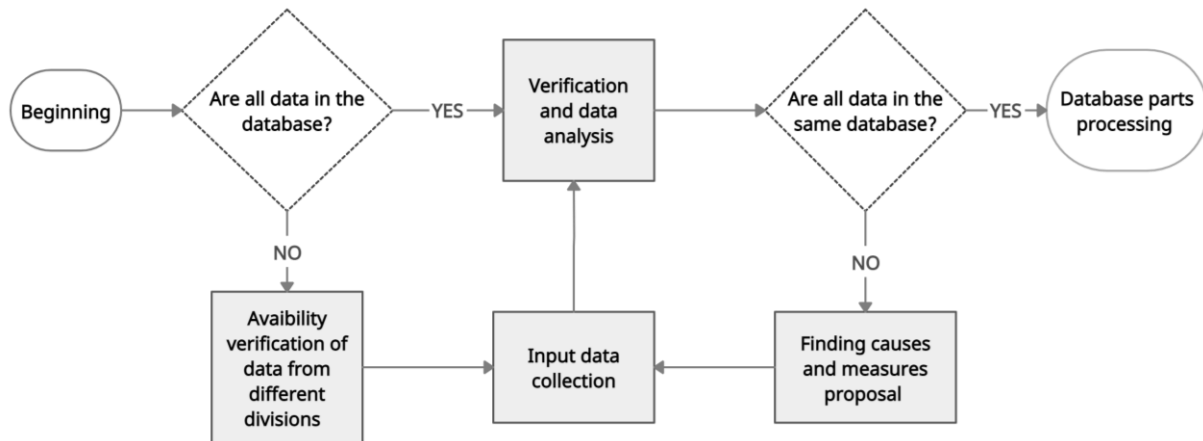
Beginning

Are all data in the database?

YES

Verification and data analysis

Are all data in the same database?

YES

Database parts processing

NO

NO

Avaibility verification of data from different divisions

Input data collection

Finding causes and measures proposal